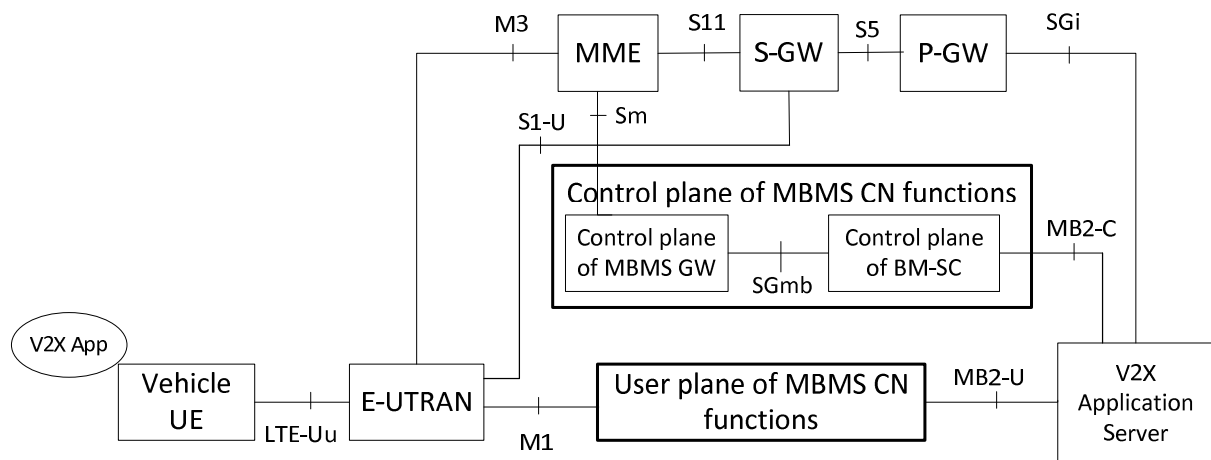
M3
MME
S11
S-GW
S5
P-GW
SGi
Sm
S1-U
Control plane of MBMS CN functions
Control plane of MBMS GW
SGmb
Control plane of BM-SC
MB2-C
V2X App
Vehicle UE
LTE-Uu
E-UTRAN
M1
User plane of MBMS CN functions
MB2-U
V2X Application Server